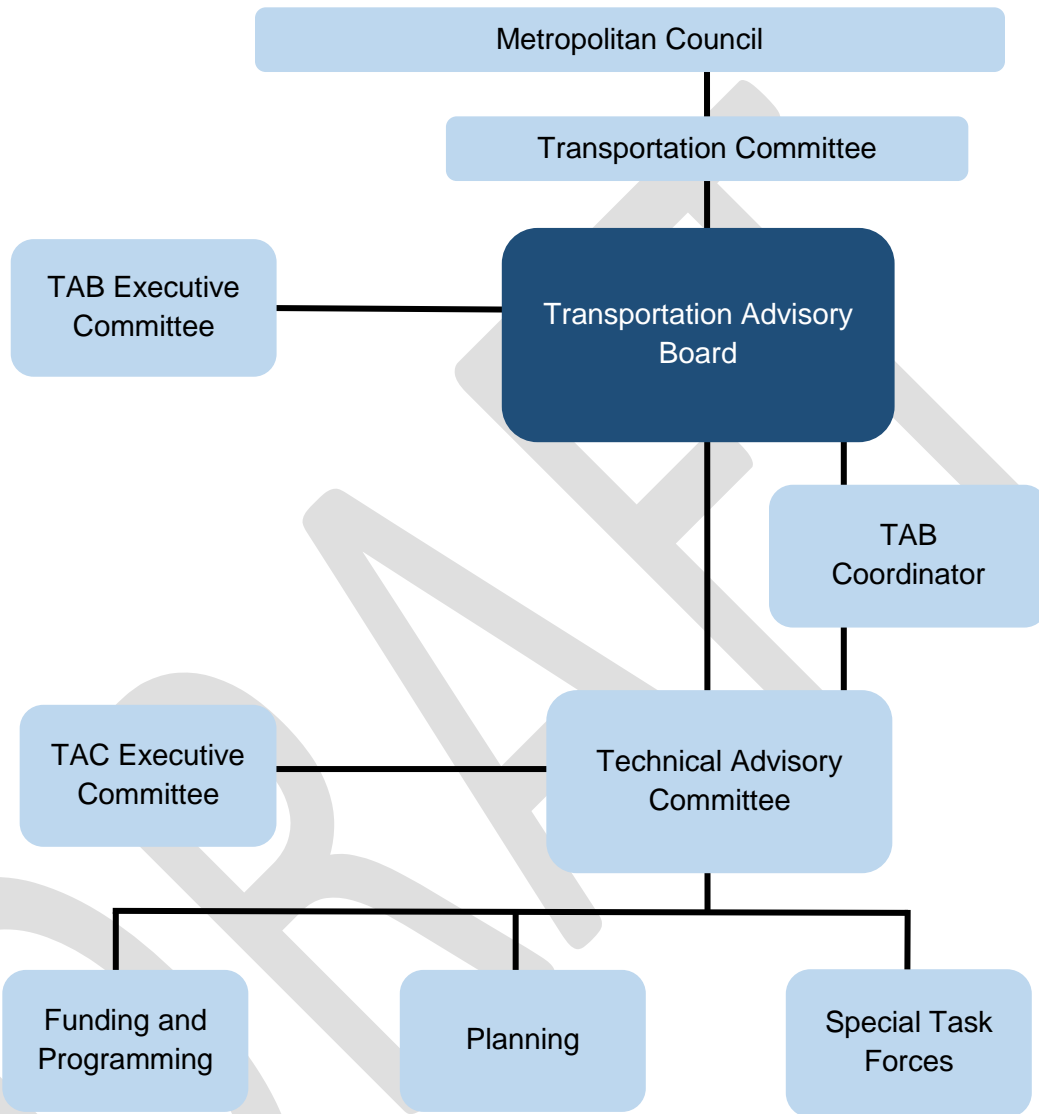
Metropolitan Council

Transportation Committee

TAB Executive Committee

Transportation Advisory Board

TAB Coordinator

TAC Executive Committee

Technical Advisory Committee

Funding and Programming

Planning

Special Task Forces

DRAFT